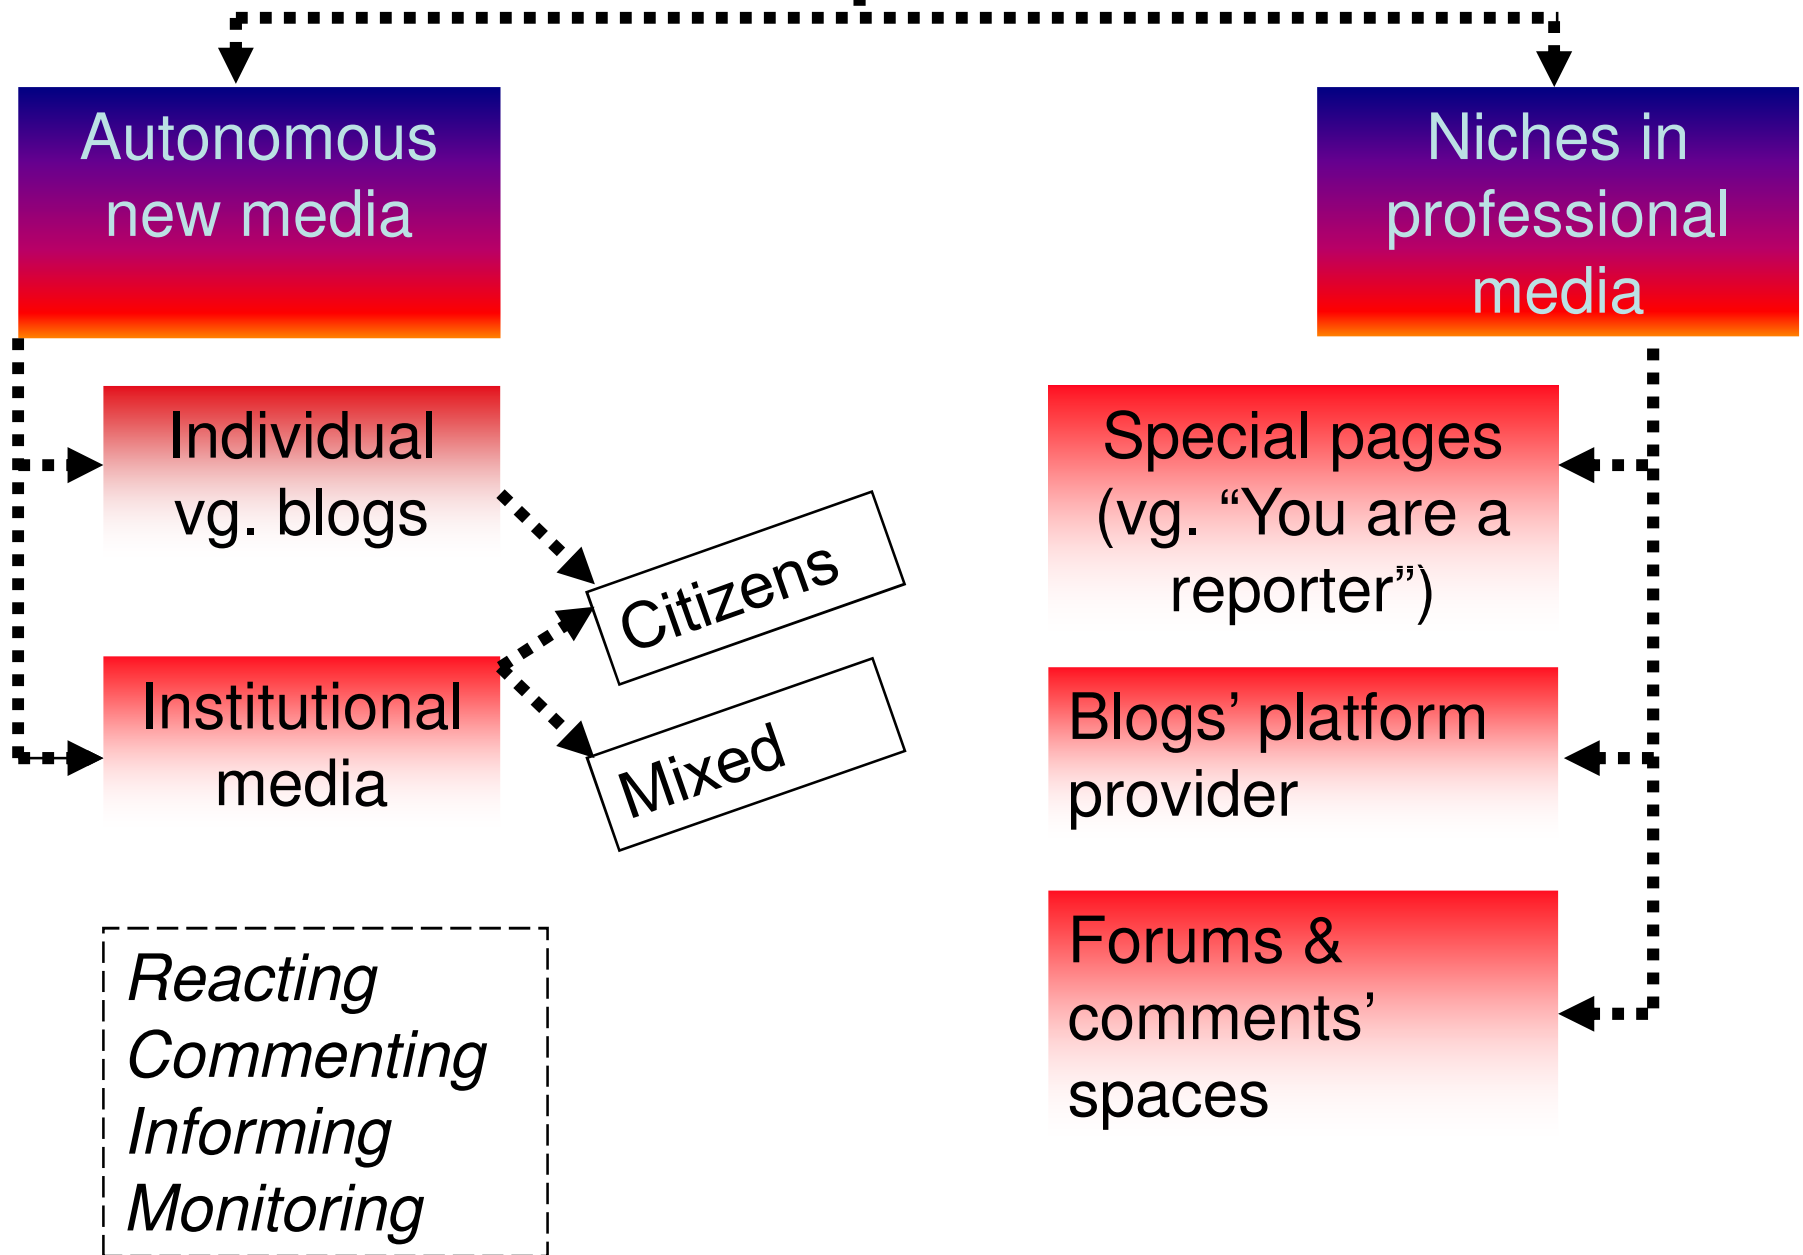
Autonomous new media

Niches in professional media

Individual vg. blogs

Citizens

Institutional media

Mixed

Reacting
Commenting
Informing
Monitoring

Special pages (vg. “You are a reporter”)

Blogs’ platform provider

Forums & comments’ spaces